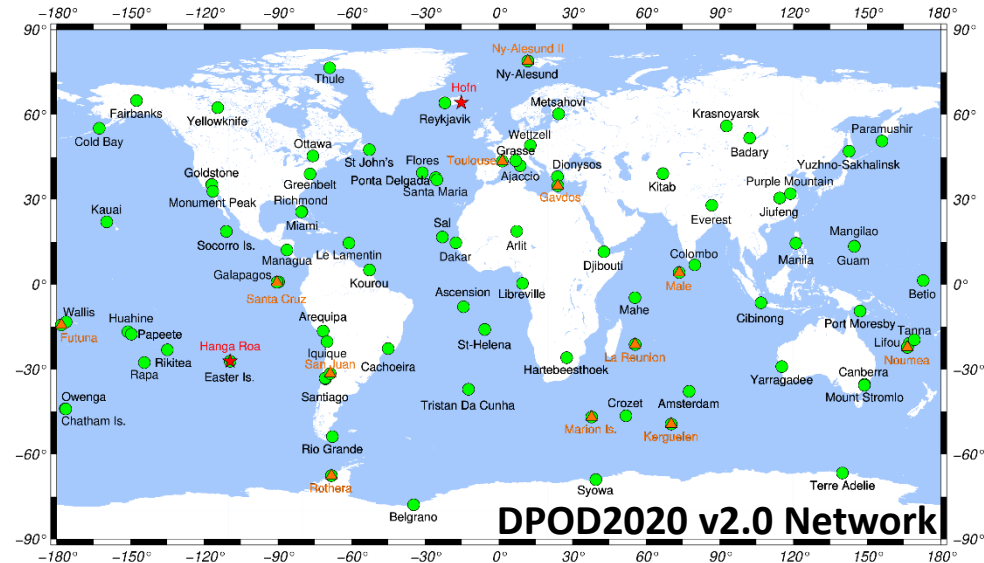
−180° −150° −120° −90° −60° −30° 0° 30° 60° 90° 120° 150° 180°

90° 60° 30° 0° −30° −60° −90°

Ny-Alesund II
Ny-Alesund
Hofn
Thule
Reykjavik
Metsahovi
Fairbanks
Yellowknife
Cold Bay
Krasnoyarsk
Badary
Paramushir
Ottawa
Wettzell
St John's
Grasse
Toulouse
Flores
Ajaccio
Dionysos
Greenbelt
Ponta Delgada
Santa Maria
Gavdos
Kitab
Yuzhno-Sakhalinsk
Goldstone
Monument Peak
Richmond
Purple Mountain
Kauai
Miami
Everest
Jiufeng
Socorro Is.
Le Lamentin
Sal
Arlit
Mangilao
Managua
Dakar
Djibouti
Colombo
Manila
Guam
Galapagos
Kourou
Male
Betio
Santa Cruz
Wallis
Ascension
Libreville
Futuna
Huahine
Papeete
Arequipa
Mahe
Cibinong
Port Moresby
St-Helena
Tanna
Lifou
Hanga Roa
Rikitea
Iquique
Easter Is.
La Reunion
Noumea
Rapa
San Juan
Cachoeira
Hartebeesthoek
Yarragadee
Owenga
Santiago
Tristan Da Cunha
Amsterdam
Canberra
Crozet
Mount Stromlo
Chatham Is.
Marion Is.
Kerguelen
Rio Grande
Terre Adelie
Syowa
Rothera
Belgrano

DPOD2020 v2.0 Network